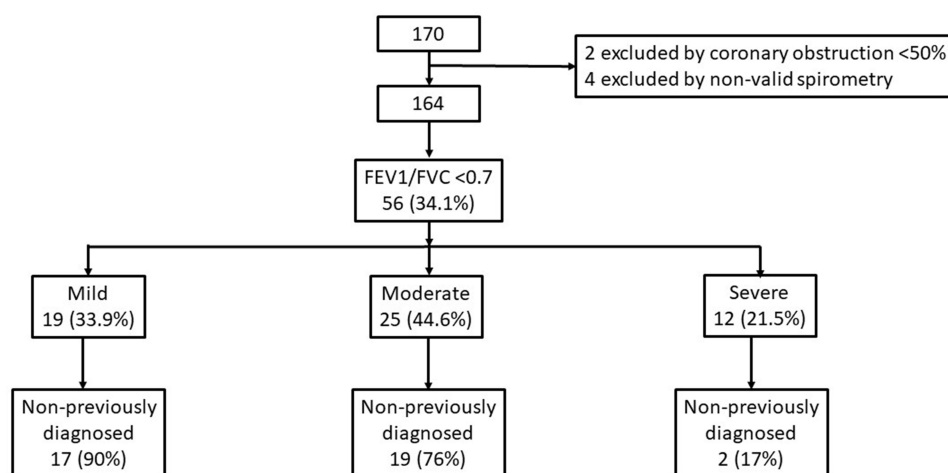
170

2 excluded by coronary obstruction <50%
4 excluded by non-valid spirometry

164

FEV1/FVC <0.7
56 (34.1%)

Mild
19 (33.9%)

Moderate
25 (44.6%)

Severe
12 (21.5%)

Non-previously diagnosed
17 (90%)

Non-previously diagnosed
19 (76%)

Non-previously diagnosed
2 (17%)